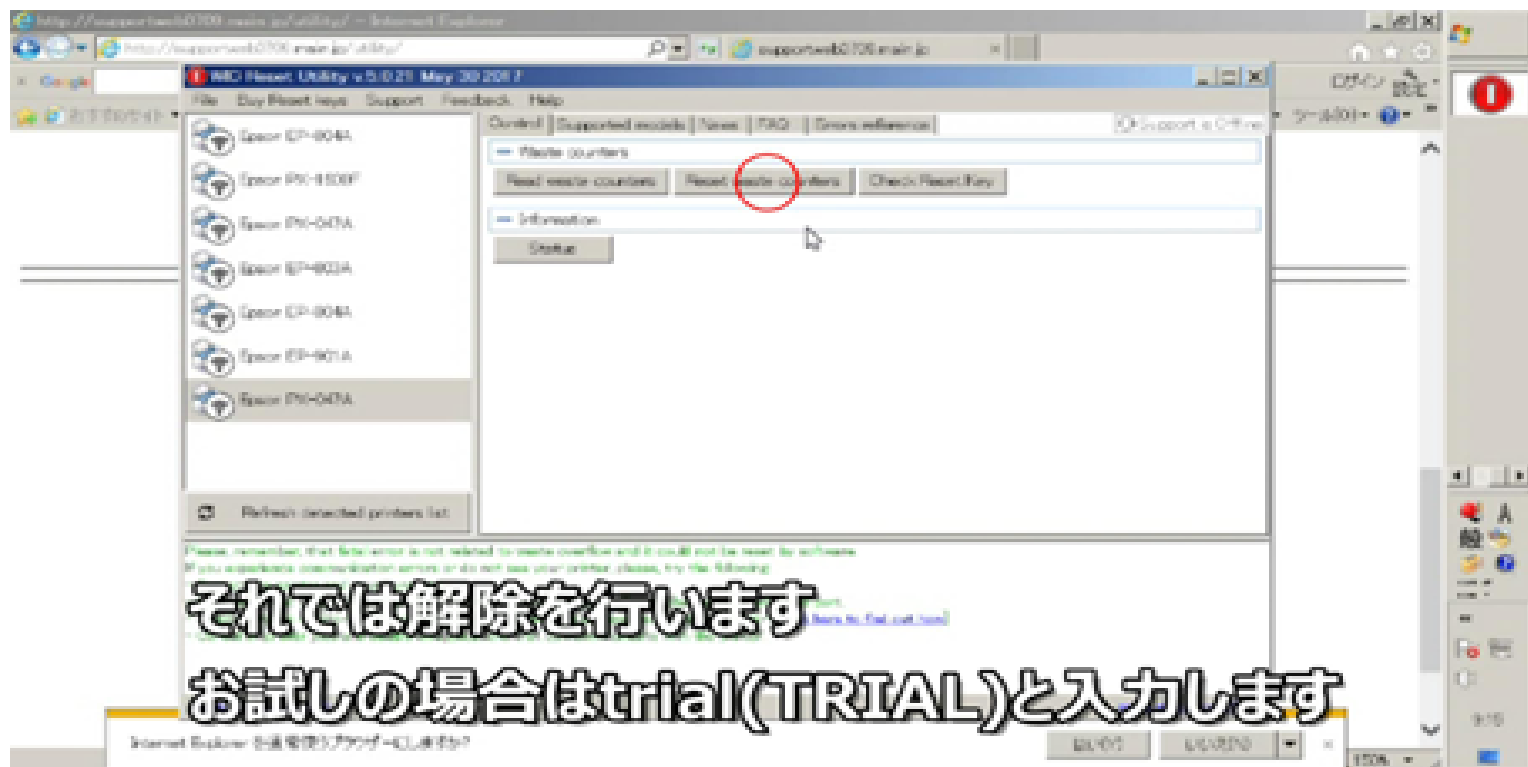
http://supportweb0700.main.jp/utility/ - Internet Explorer

http://supportweb0700.main.jp/utility/

supportweb0700.main.jp

Google

ログイン 設定

おすすめサイト

ツール(O)

WIC Reset Utility v 5.0.21 May 30 2017

File Buy Reset keys Support Feedback Help

Epson EP-804A

Epson PX-1600F

Epson PX-047A

Epson EP-802A

Epson EP-804A

Epson EP-901A

Epson PX-047A

Refresh detected printers list

Control Supported models News FAQ Errors reference

Support is Offline

Waste counters

Read waste counters Reset waste counters Check Reset Key

Information

Status

Please, remember, that fatal error is not related to waste overflow and it could not be reset by software.

If you experience communication errors or do not see your printer, please, try the following:

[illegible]

それでは解除を行います

お試しの場合はtrial(TRIAL)と入力します

Internet Explorer を既定のブラウザーにしますか?

はい(Y) いいえ(N)

150%